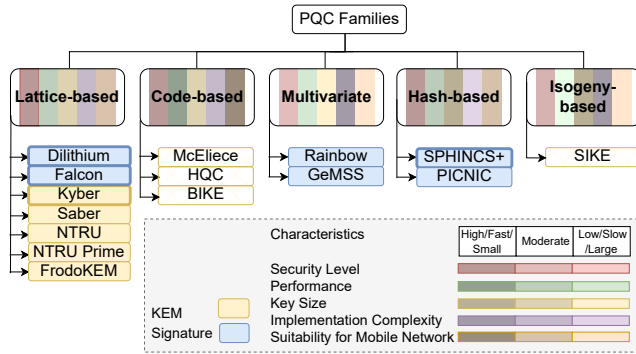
PQC Families

Lattice-based

Code-based

Multivariate

Hash-based

Isogeny-based

Dilithium
Falcon
Kyber
Saber
NTRU
NTRU Prime
FrodoKEM

McEliece
HQC
BIKE

Rainbow
GeMSS

SPHINCS+
PICNIC

SIKE

KEM
Signature

| Characteristics | High/Fast/Small | Moderate | Low/Slow/Large |
|---|---|---|---|
| Security Level | | | |
| Performance | | | |
| Key Size | | | |
| Implementation Complexity | | | |
| Suitability for Mobile Network | | | |